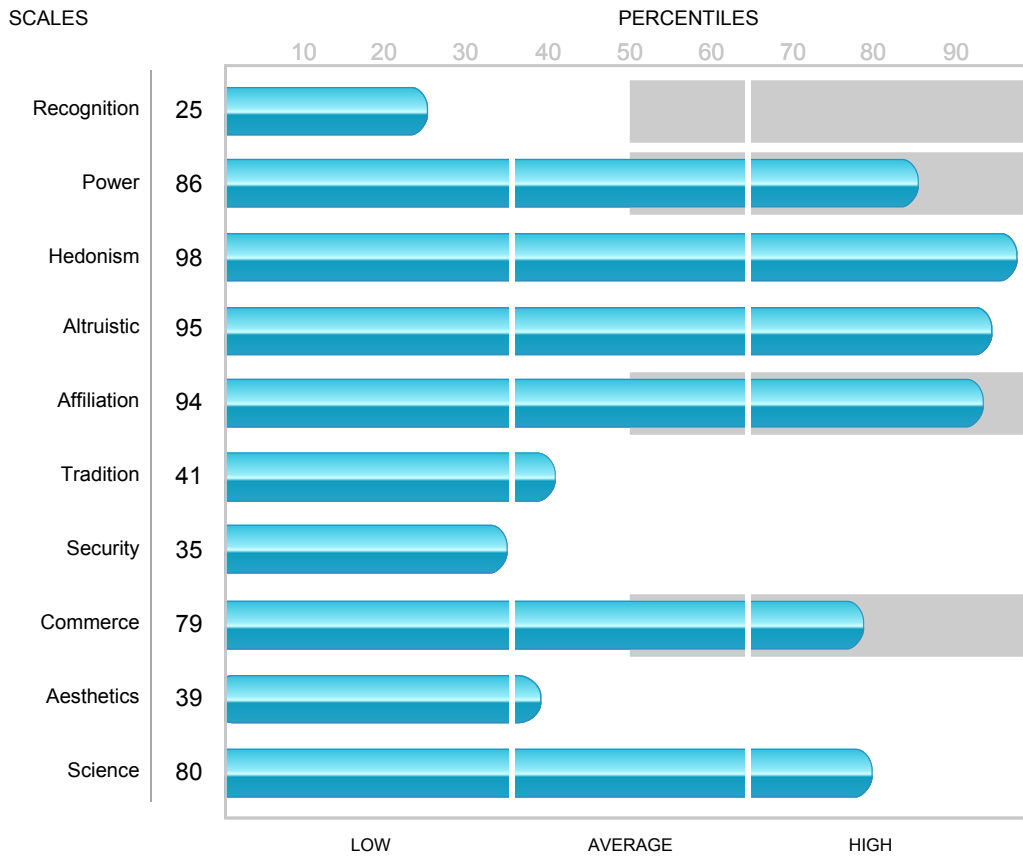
SCALES

PERCENTILES

10 20 30 40 50 60 70 80 90

| Scale | Percentile |
|---|---|
| Recognition | 25 |
| Power | 86 |
| Hedonism | 98 |
| Altruistic | 95 |
| Affiliation | 94 |
| Tradition | 41 |
| Security | 35 |
| Commerce | 79 |
| Aesthetics | 39 |
| Science | 80 |

LOW AVERAGE HIGH